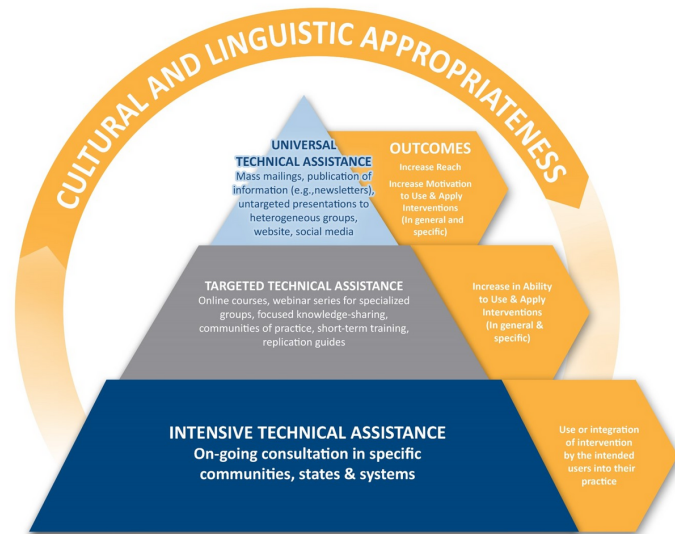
CULTURAL AND LINGUISTIC APPROPRIATENESS

UNIVERSAL TECHNICAL ASSISTANCE
Mass mailings, publication of information (e.g.,newsletters), untargeted presentations to heterogeneous groups, website, social media

OUTCOMES
Increase Reach
Increase Motivation to Use & Apply Interventions (In general and specific)

TARGETED TECHNICAL ASSISTANCE
Online courses, webinar series for specialized groups, focused knowledge-sharing, communities of practice, short-term training, replication guides

Increase in Ability to Use & Apply Interventions (In general & specific)

INTENSIVE TECHNICAL ASSISTANCE
On-going consultation in specific communities, states & systems

Use or integration of intervention by the intended users into their practice